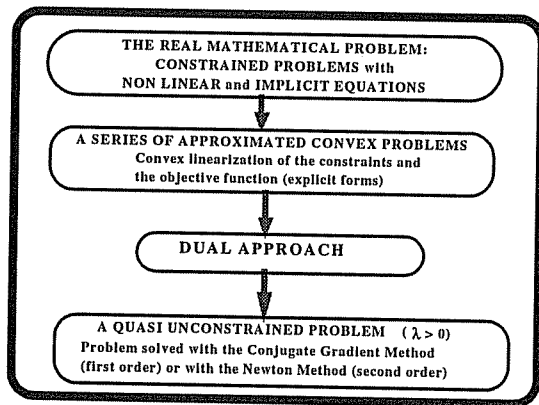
THE REAL MATHEMATICAL PROBLEM: CONSTRAINED PROBLEMS with NON LINEAR and IMPLICIT EQUATIONS

A SERIES OF APPROXIMATED CONVEX PROBLEMS
Convex linearization of the constraints and the objective function (explicit forms)

DUAL APPROACH

A QUASI UNCONSTRAINED PROBLEM ($\lambda > 0$)
Problem solved with the Conjugate Gradient Method (first order) or with the Newton Method (second order)